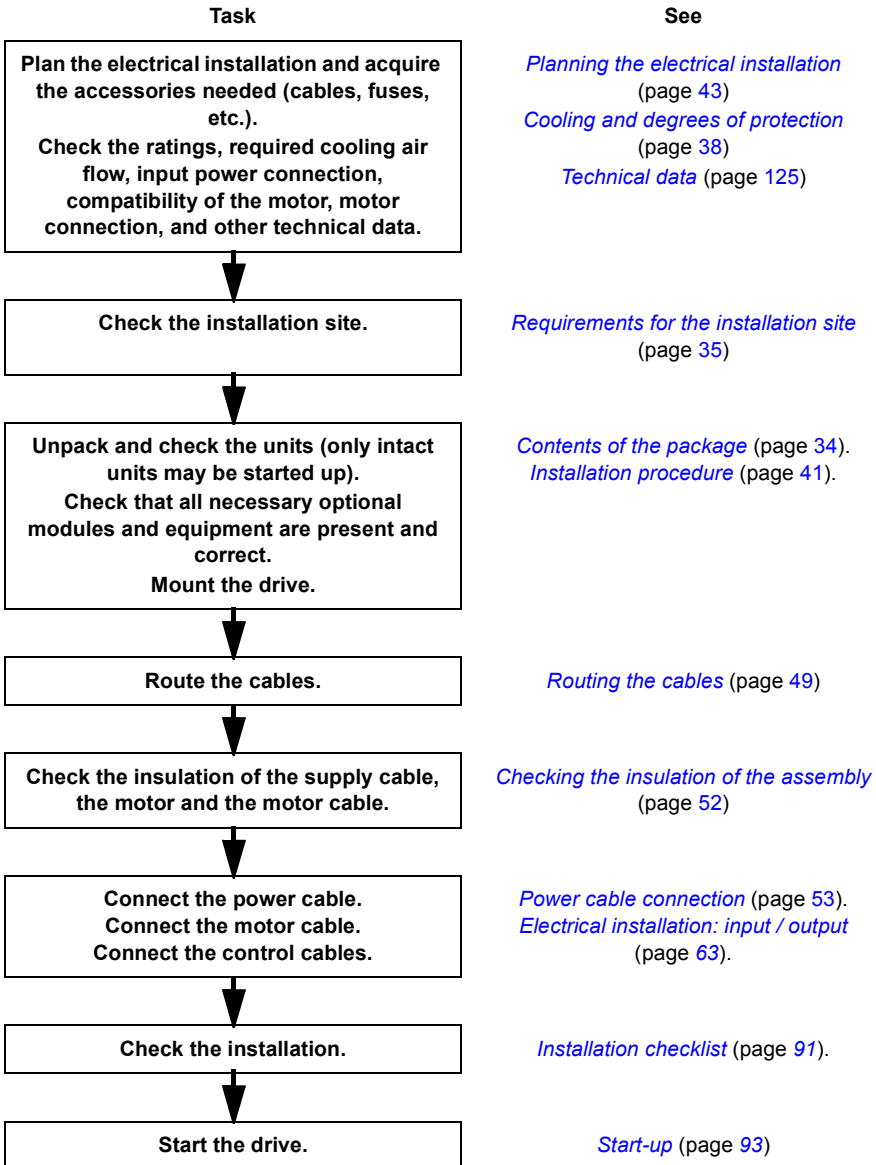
Task

See

Plan the electrical installation and acquire the accessories needed (cables, fuses, etc.).
Check the ratings, required cooling air flow, input power connection, compatibility of the motor, motor connection, and other technical data.

Planning the electrical installation (page 43)
Cooling and degrees of protection (page 38)
Technical data (page 125)

Check the installation site.

Requirements for the installation site (page 35)

Unpack and check the units (only intact units may be started up).
Check that all necessary optional modules and equipment are present and correct.
Mount the drive.

Contents of the package (page 34).
Installation procedure (page 41).

Route the cables.

Routing the cables (page 49)

Check the insulation of the supply cable, the motor and the motor cable.

Checking the insulation of the assembly (page 52)

Connect the power cable.
Connect the motor cable.
Connect the control cables.

Power cable connection (page 53).
Electrical installation: input / output (page 63).

Check the installation.

Installation checklist (page 91).

Start the drive.

Start-up (page 93)